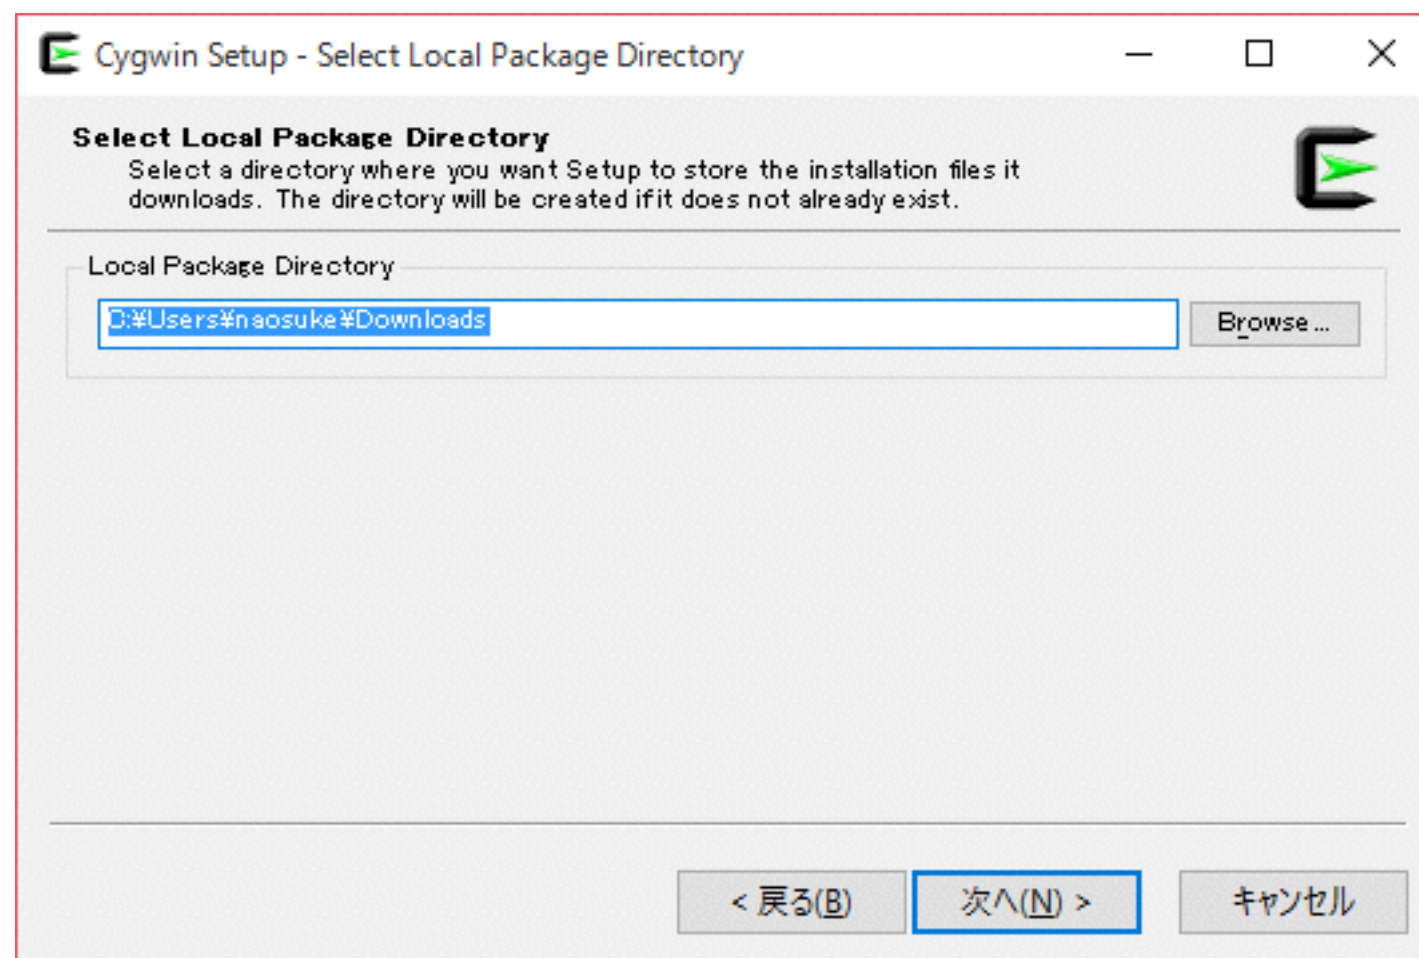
Cygwin Setup - Select Local Package Directory

Select Local Package Directory
Select a directory where you want Setup to store the installation files it downloads. The directory will be created if it does not already exist.

Local Package Directory

D:¥Users¥naosuke¥Downloads

Browse ...

< 戻る(B)

次へ(N) >

キャンセル